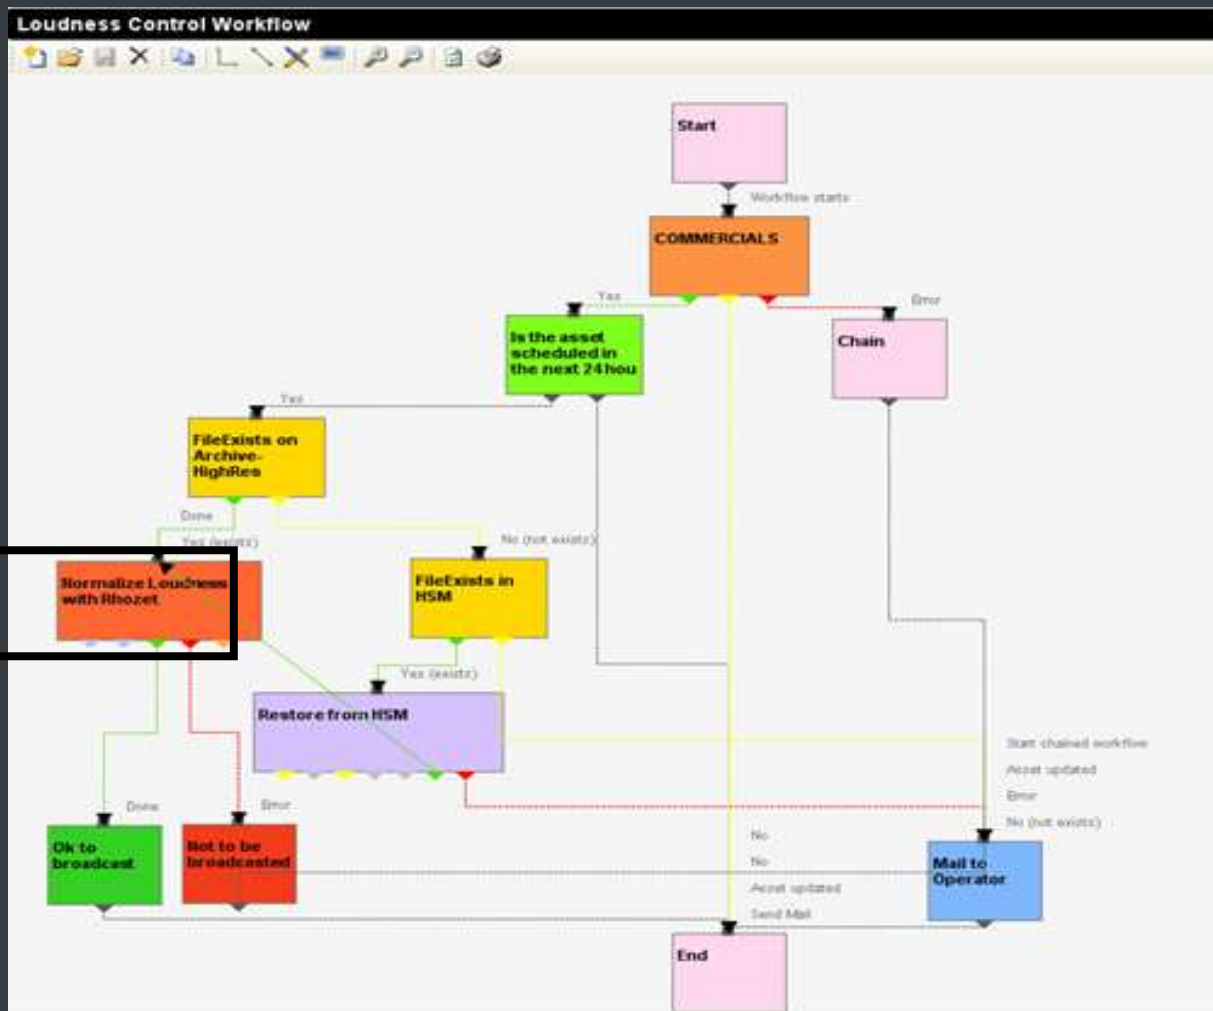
Loudness Control Workflow

Start

Workflow starts

COMMERCIALS

Yes

Error

Is the asset scheduled in the next 24 hou

Chain

Yes

FileExists on Archive-HighRes

Done

Yes (exists)

No (not exists)

Normalize Loudness with Rhozet

FileExists in HSM

Yes (exists)

Restore from HSM

Start chained workflow

Asset updated

Error

No (not exists)

Done

Error

Ok to broadcast

Not to be broadcasted

No

No

Asset updated

Send Mail

Mail to Operator

End